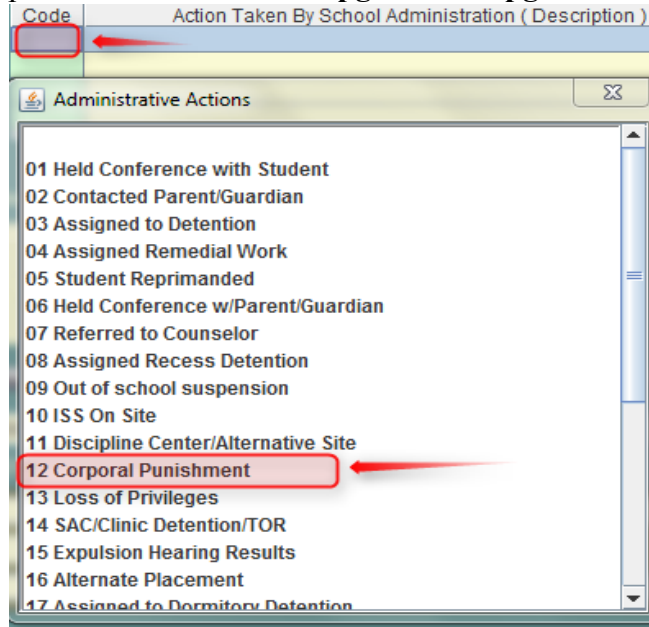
Code | Action Taken By School Administration ( Description )

Administrative Actions

01 Held Conference with Student
02 Contacted Parent/Guardian
03 Assigned to Detention
04 Assigned Remedial Work
05 Student Reprimanded
06 Held Conference w/Parent/Guardian
07 Referred to Counselor
08 Assigned Recess Detention
09 Out of school suspension
10 ISS On Site
11 Discipline Center/Alternative Site
12 Corporal Punishment
13 Loss of Privileges
14 SAC/Clinic Detention/TOR
15 Expulsion Hearing Results
16 Alternate Placement
17 Assigned to Dormitory Detention